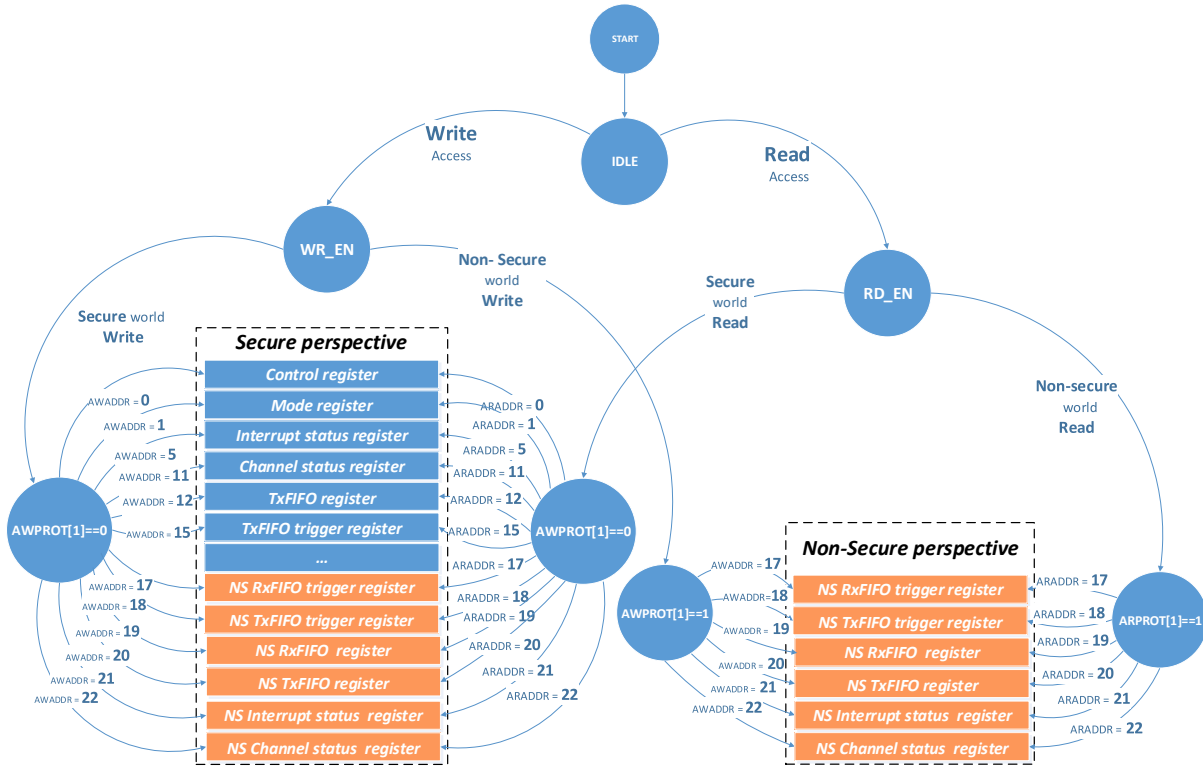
START

IDLE

Write
Access

Read
Access

WR_EN

Non- Secure
world
Write

RD_EN

Secure
world
Read

Secure world
Write

Non-secure
world
Read

Secure perspective

Control register
Mode register
Interrupt status register
Channel status register
TxFIFO register
TxFIFO trigger register
...
NS RxFIFO trigger register
NS TxFIFO trigger register
NS RxFIFO register
NS TxFIFO register
NS Interrupt status register
NS Channel status register

AWPROT[1]==0

AWADDR = 0
AWADDR = 1
AWADDR = 5
AWADDR = 11
AWADDR = 12
AWADDR = 15
AWADDR = 17
AWADDR = 18
AWADDR = 19
AWADDR = 20
AWADDR = 21
AWADDR = 22

AWPROT[1]==0

ARADDR = 0
ARADDR = 1
ARADDR = 5
ARADDR = 11
ARADDR = 12
ARADDR = 15
ARADDR = 17
ARADDR = 18
ARADDR = 19
ARADDR = 20
ARADDR = 21
ARADDR = 22

Non-Secure perspective

NS RxFIFO trigger register
NS TxFIFO trigger register
NS RxFIFO register
NS TxFIFO register
NS Interrupt status register
NS Channel status register

AWPROT[1]==1

AWADDR = 17
AWADDR = 18
AWADDR = 19
AWADDR = 20
AWADDR = 21
AWADDR = 22

ARPROT[1]==1

ARADDR = 17
ARADDR = 18
ARADDR = 19
ARADDR = 20
ARADDR = 21
ARADDR = 22